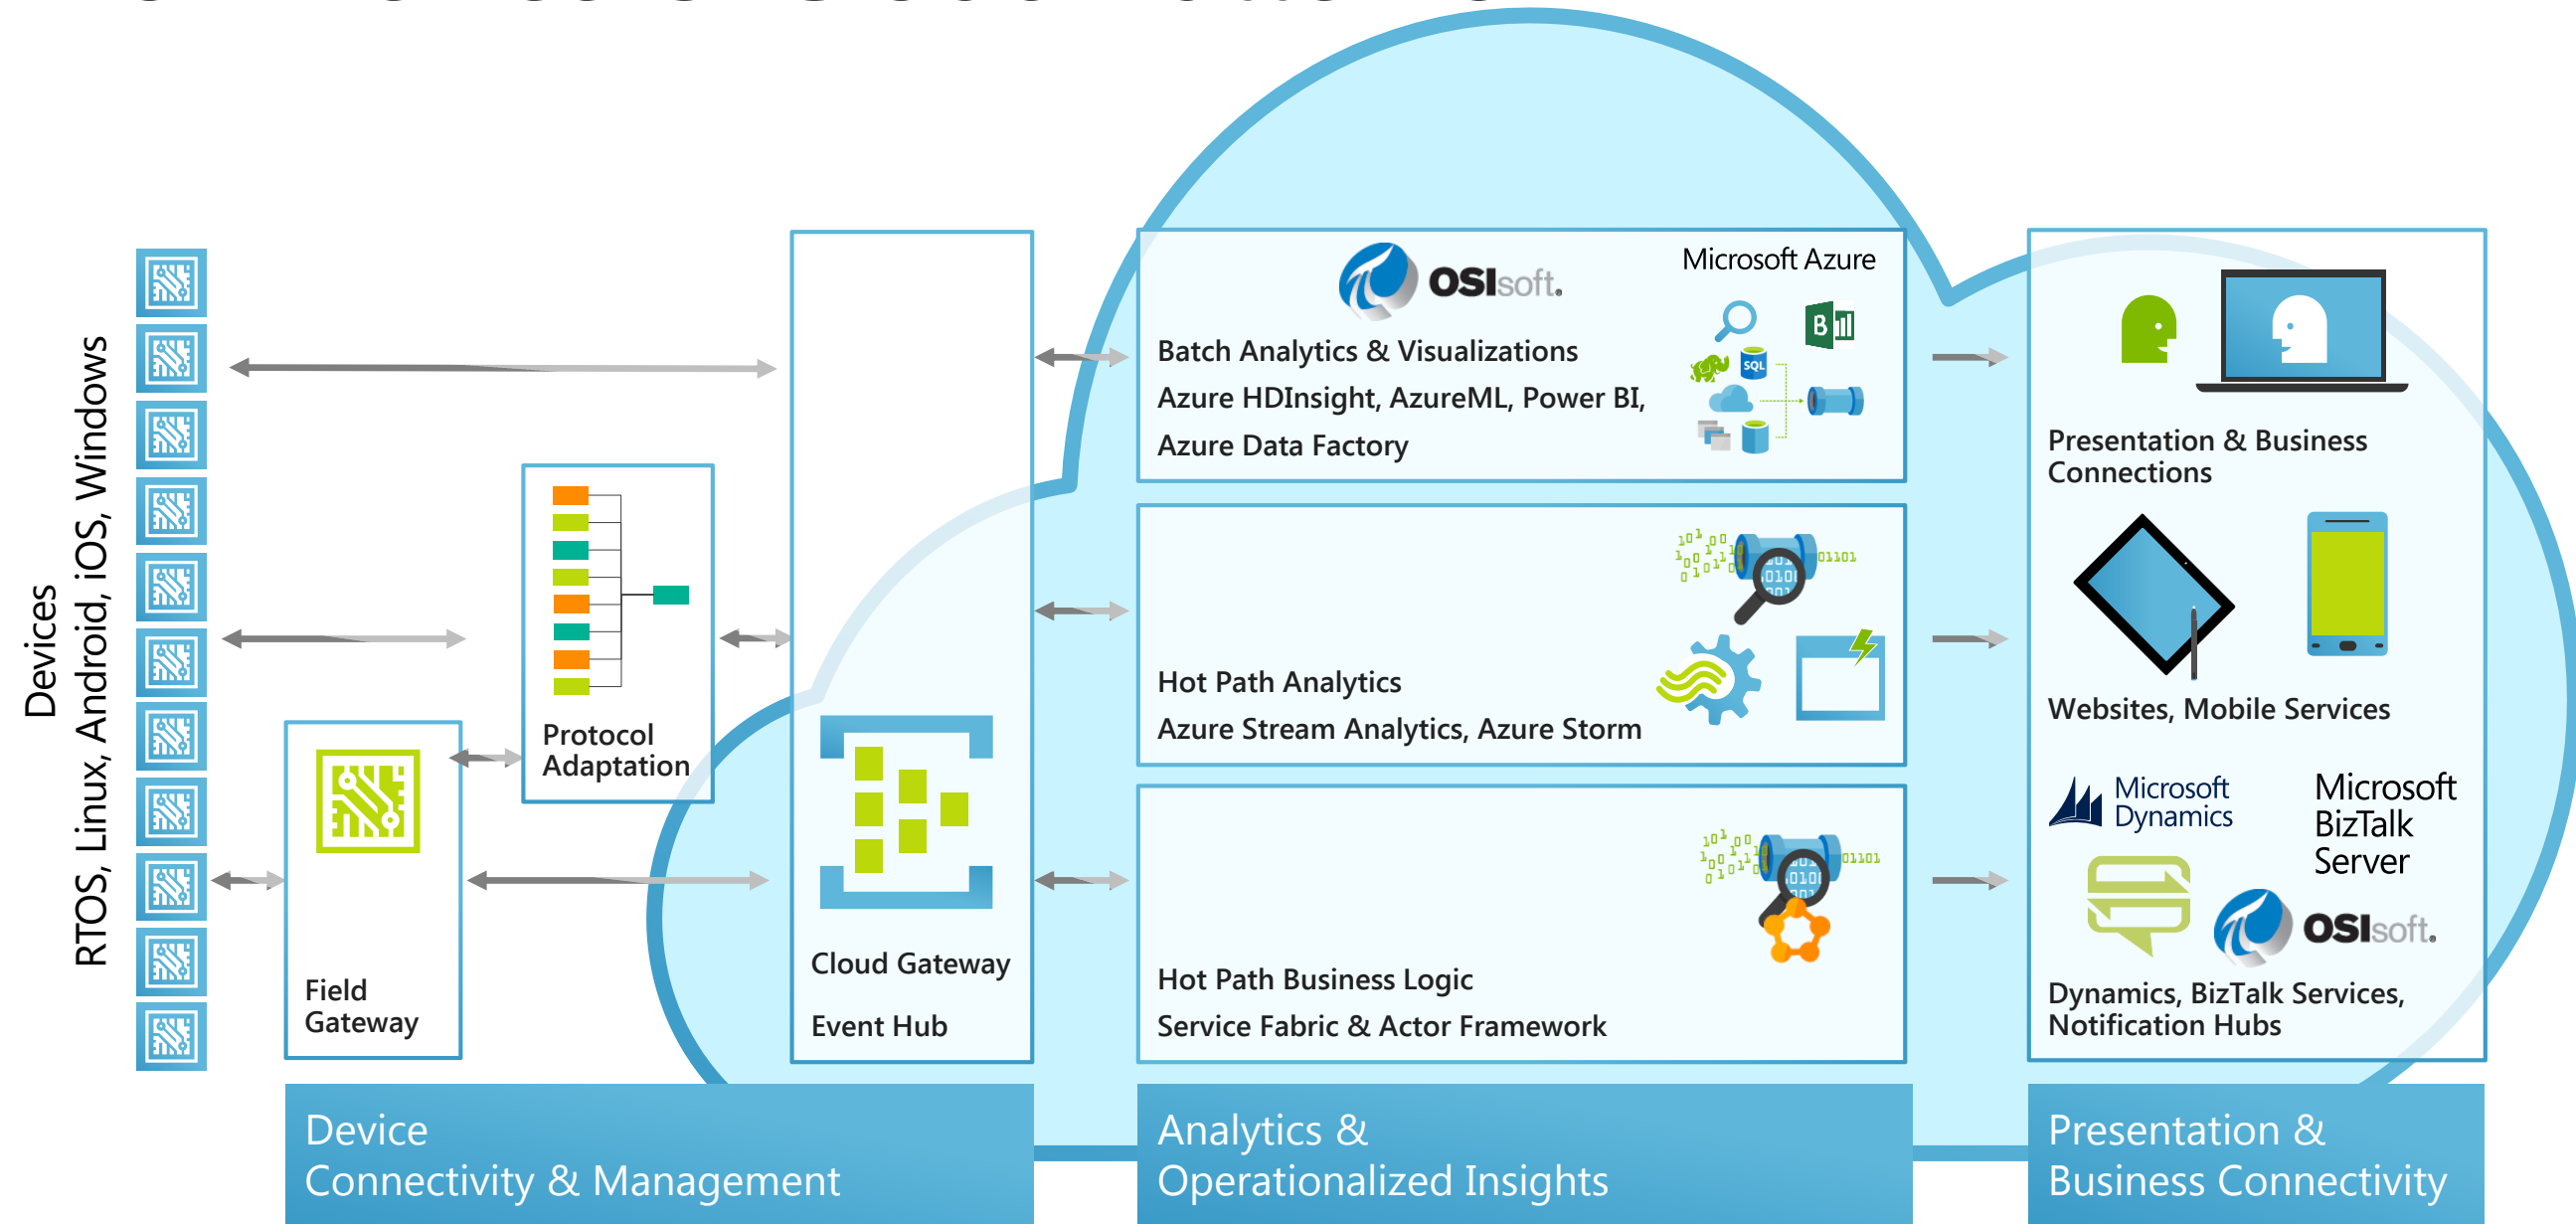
Devices
RTOS, Linux, Android, iOS, Windows

Field Gateway

Protocol Adaptation

Cloud Gateway

Event Hub

OSIsoft.

Microsoft Azure

Batch Analytics & Visualizations
Azure HDInsight, AzureML, Power BI, Azure Data Factory

SQL

Hot Path Analytics
Azure Stream Analytics, Azure Storm

Hot Path Business Logic
Service Fabric & Actor Framework

Presentation & Business Connections

Websites, Mobile Services

Microsoft Dynamics

Microsoft BizTalk Server

OSIsoft.

Dynamics, BizTalk Services, Notification Hubs

Device
Connectivity & Management

Analytics &
Operationalized Insights

Presentation &
Business Connectivity